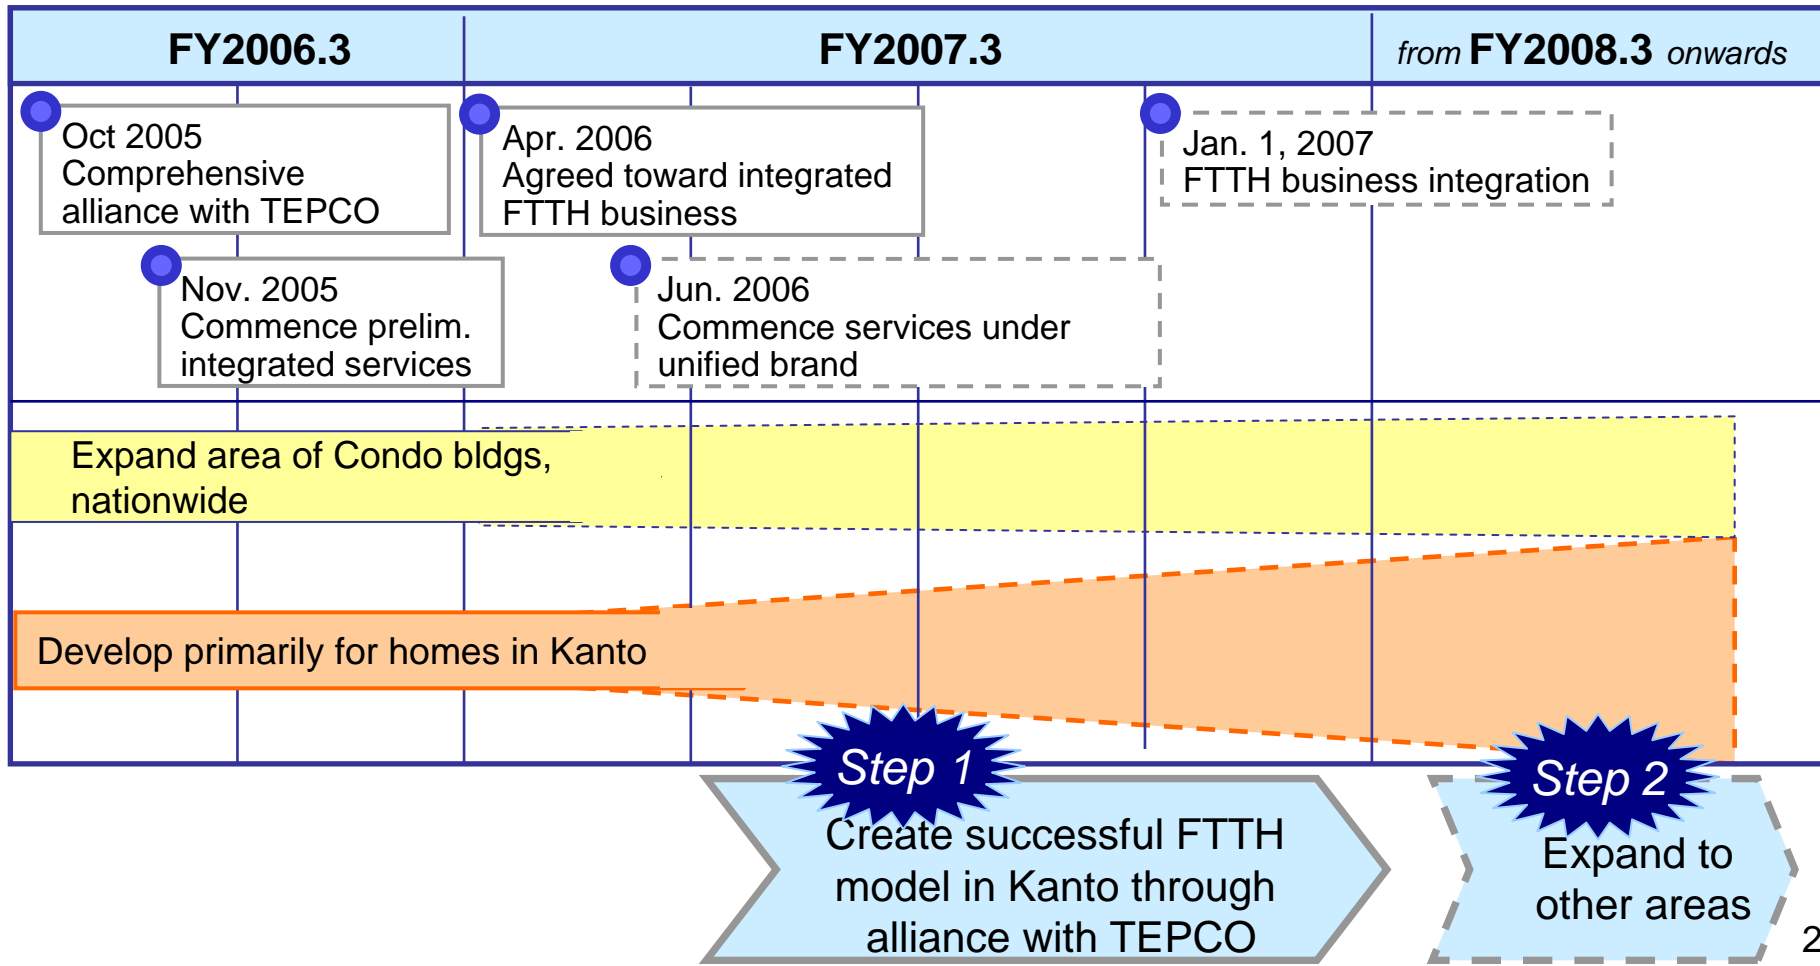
FY2006.3

FY2007.3

from FY2008.3 onwards

Oct 2005
Comprehensive alliance with TEPCO

Nov. 2005
Commence prelim. integrated services

Apr. 2006
Agreed toward integrated FTTH business

Jun. 2006
Commence services under unified brand

Jan. 1, 2007
FTTH business integration

Expand area of Condo bldgs, nationwide

Develop primarily for homes in Kanto

Step 1
Create successful FTTH model in Kanto through alliance with TEPCO

Step 2
Expand to other areas

2